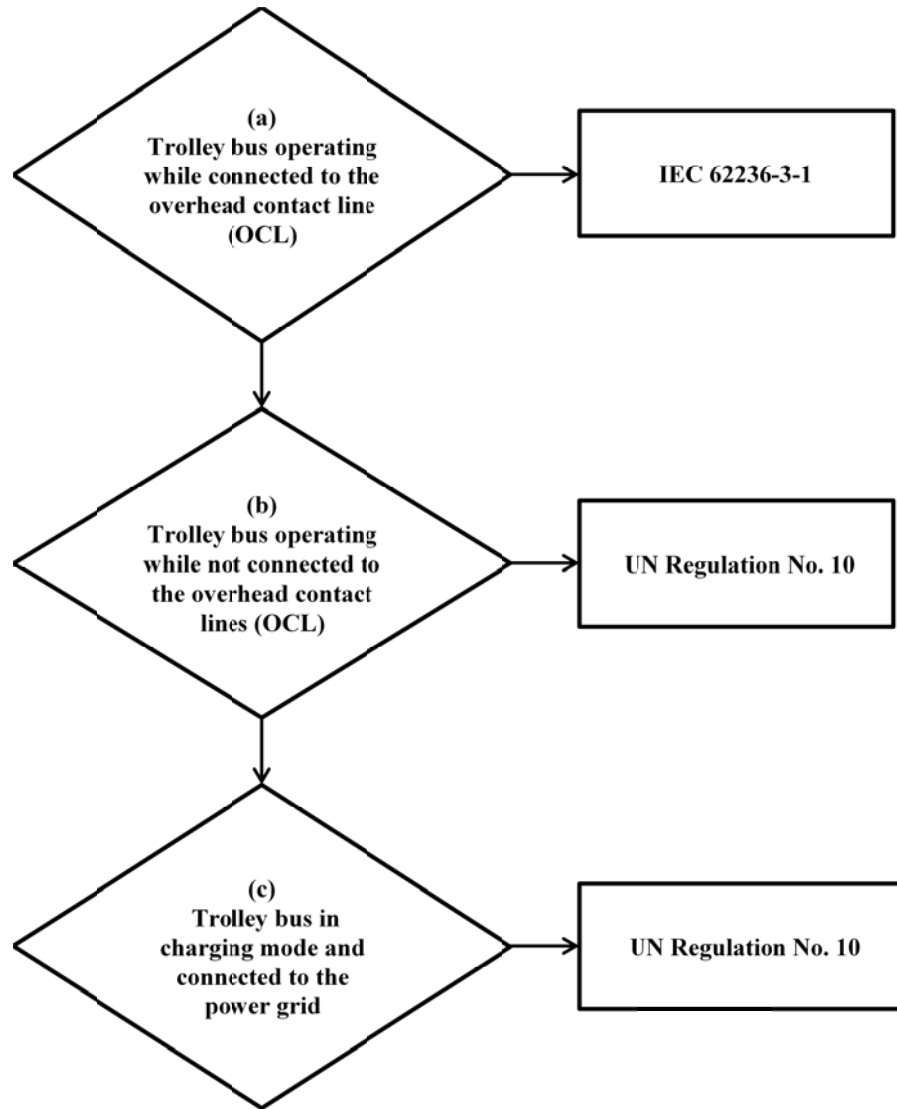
(a)
Trolley bus operating while connected to the overhead contact line (OCL)

IEC 62236-3-1

(b)
Trolley bus operating while not connected to the overhead contact lines (OCL)

UN Regulation No. 10

(c)
Trolley bus in charging mode and connected to the power grid

UN Regulation No. 10